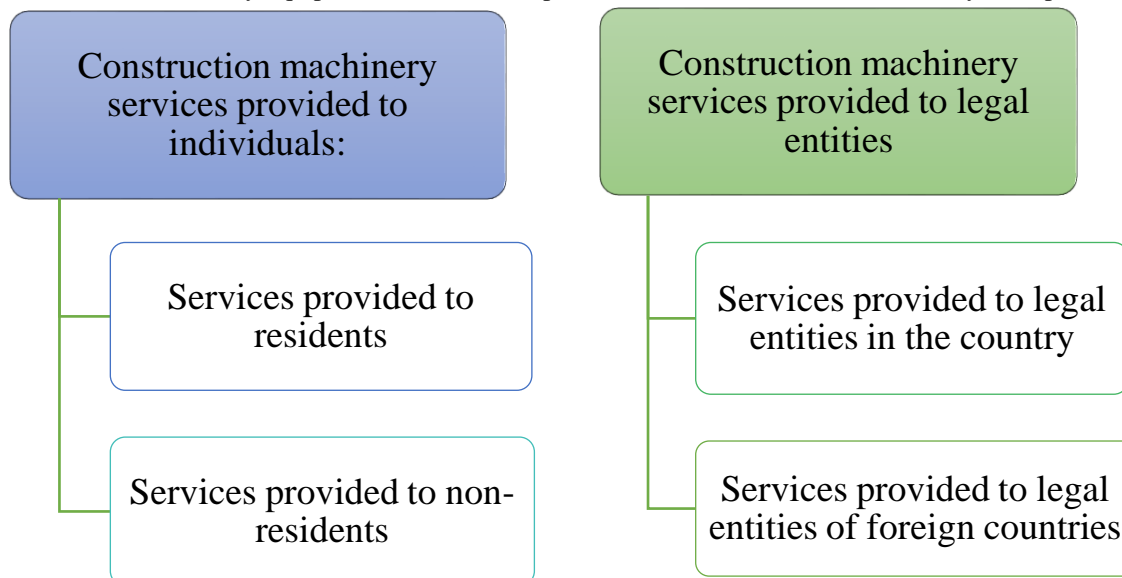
Construction machinery services provided to individuals:

Services provided to residents

Services provided to non-residents

Construction machinery services provided to legal entities

Services provided to legal entities in the country

Services provided to legal entities of foreign countries